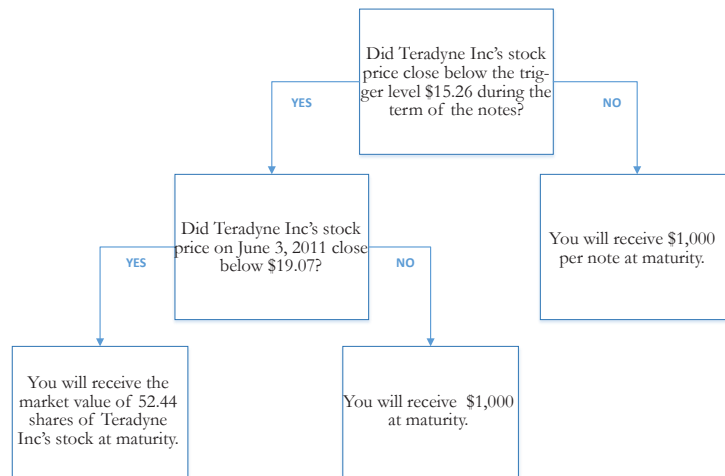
Did Teradyne Inc's stock price close below the trigger level $15.26 during the term of the notes?

YES

NO

Did Teradyne Inc's stock price on June 3, 2011 close below $19.07?

YES

NO

You will receive $1,000 per note at maturity.

You will receive the market value of 52.44 shares of Teradyne Inc's stock at maturity.

You will receive $1,000 at maturity.